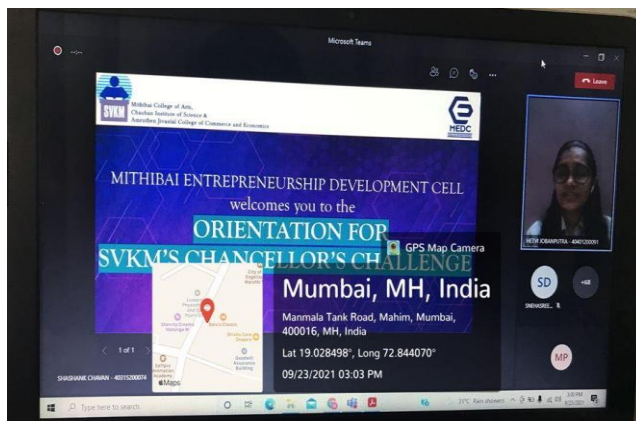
Microsoft Teams

Leave

SVKM

Mithibai College of Arts, Chauhan Institute of Science & Amrutben Jivanlal College of Commerce and Economics

MEDC

MITHIBAI ENTREPRENEURSHIP DEVELOPMENT CELL welcomes you to the ORIENTATION FOR SVKM'S CHANCELLOR'S CHALLENGE

GPS Map Camera

Mumbai, MH, India

Manmala Tank Road, Mahim, Mumbai, 400016, MH, India

Lat 19.028498°, Long 72.844070°

09/23/2021 03:03 PM

Maps

1 of 1

SHASHANK CHAVAN - 40315200074

NETVI JOBANPUTRA - 40401200091

SD

SNEHASREE...

+68

MP

Type here to search

31°C Rain showers